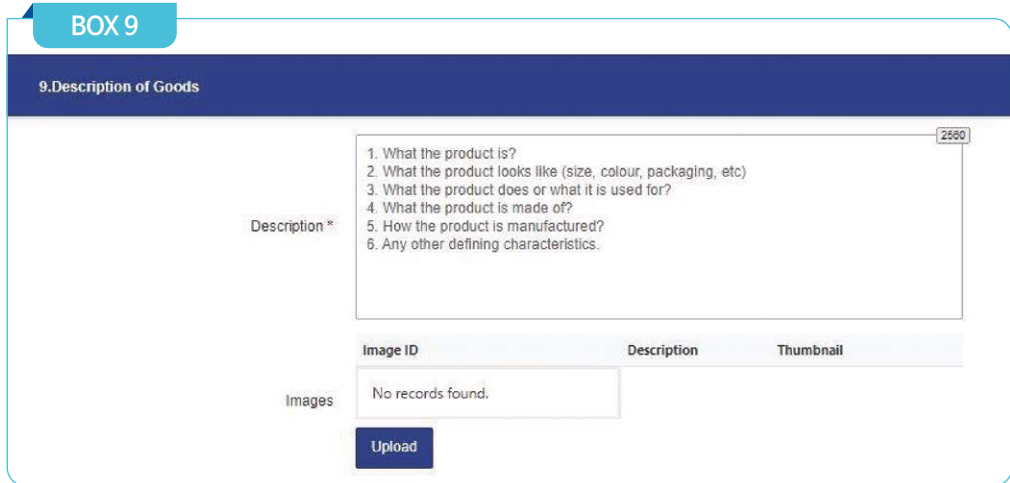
BOX 9

9.Description of Goods

2560

Description *

1. What the product is?
2. What the product looks like (size, colour, packaging, etc)
3. What the product does or what it is used for?
4. What the product is made of?
5. How the product is manufactured?
6. Any other defining characteristics.

| Image ID | Description | Thumbnail |
|---|---|---|
| No records found. | | |

Images

Upload